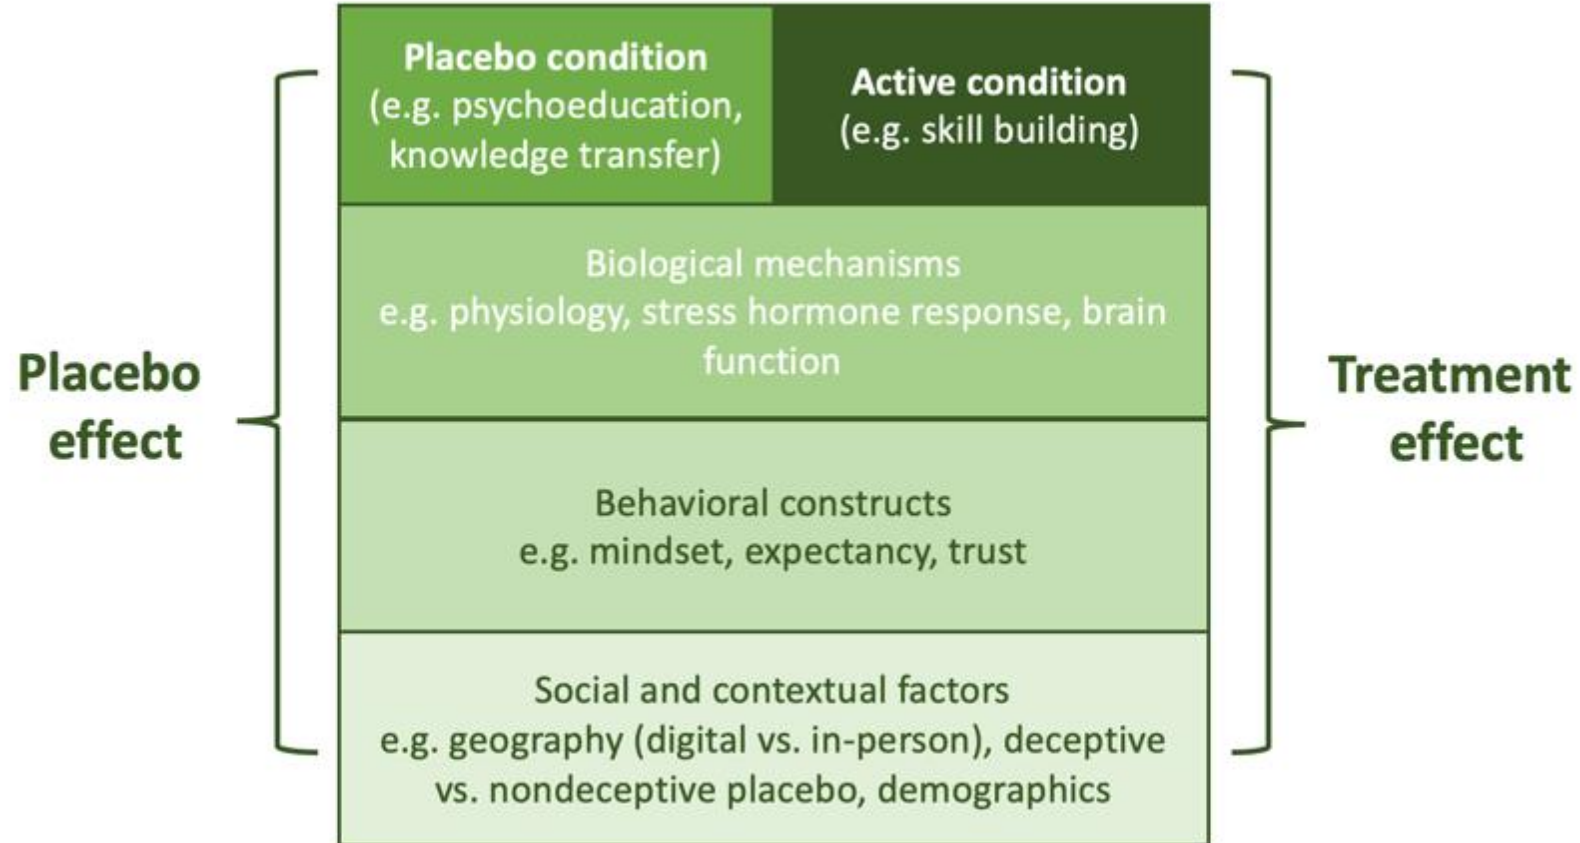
Placebo effect

Placebo condition
(e.g. psychoeducation, knowledge transfer)

Active condition
(e.g. skill building)

Biological mechanisms
e.g. physiology, stress hormone response, brain function

Behavioral constructs
e.g. mindset, expectancy, trust

Social and contextual factors
e.g. geography (digital vs. in-person), deceptive vs. nondeceptive placebo, demographics

Treatment effect